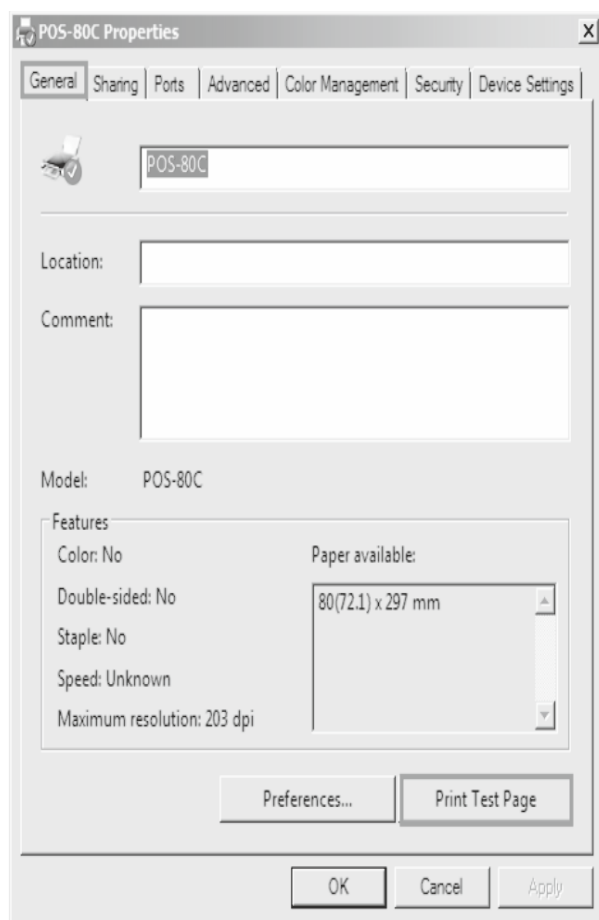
POS-80C Properties

X

General | Sharing | Ports | Advanced | Color Management | Security | Device Settings

POS-80C

Location:

Comment:

Model: POS-80C

Features

Color: No

Double-sided: No

Staple: No

Speed: Unknown

Maximum resolution: 203 dpi

Paper available:

80(72.1) x 297 mm

Preferences...

Print Test Page

OK

Cancel

Apply